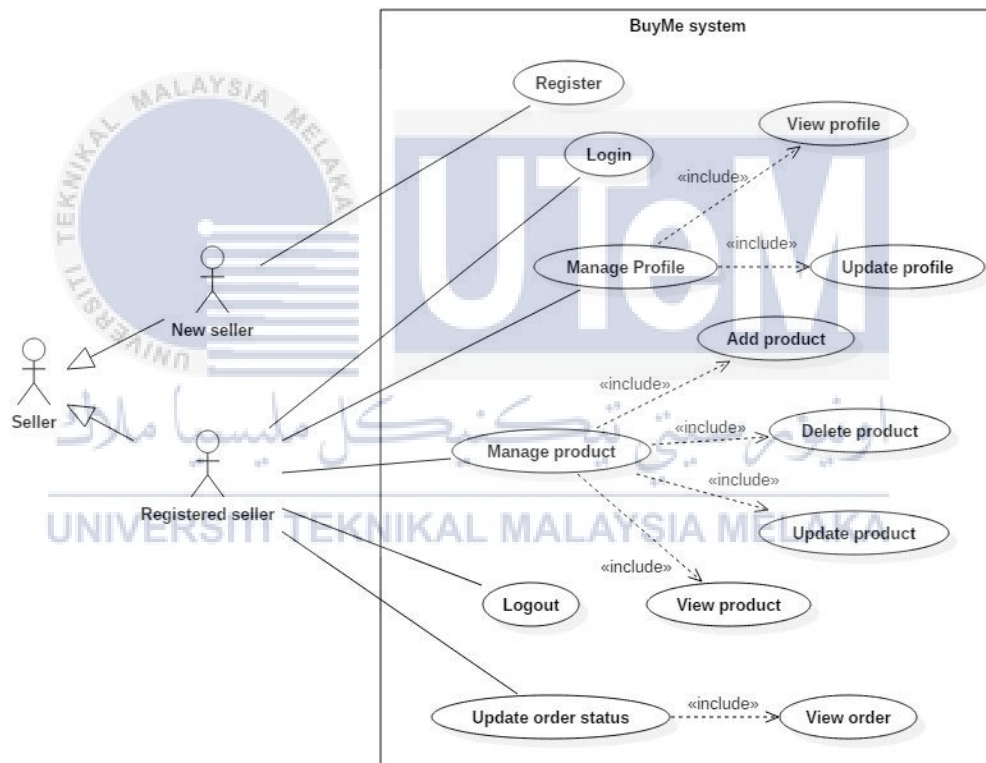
BuyMe system

Register

Login

View profile

«include»

«include»

Manage Profile

Update profile

New seller

Seller

Add product

«include»

«include»

Manage product

Delete product

«include»

Registered seller

Update product

«include»

Logout

View product

Update order status

«include»

View order

UNIVERSITI TEKNIKAL MALAYSIA MELAKA

UTeM

اونيؤرسيتي تيكنيكل مليسيا ملاك